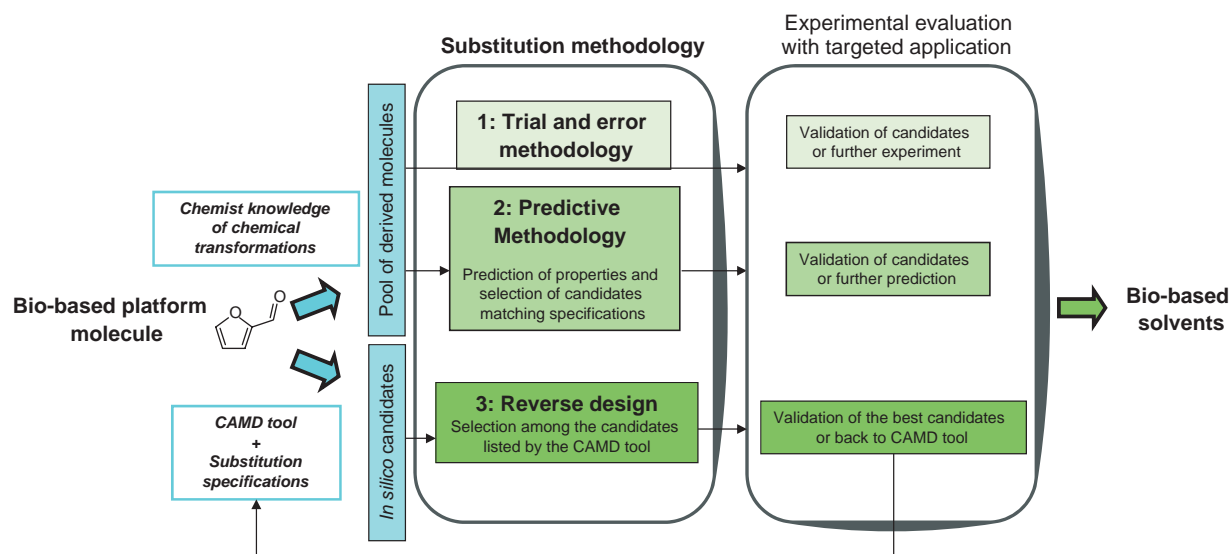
Substitution methodology

Experimental evaluation with targeted application

Chemist knowledge of chemical transformations

Bio-based platform molecule

CAMD tool + Substitution specifications

Pool of derived molecules

In silico candidates

1: Trial and error methodology

2: Predictive Methodology

Prediction of properties and selection of candidates matching specifications

3: Reverse design

Selection among the candidates listed by the CAMD tool

Validation of candidates or further experiment

Validation of candidates or further prediction

Validation of the best candidates or back to CAMD tool

Bio-based solvents